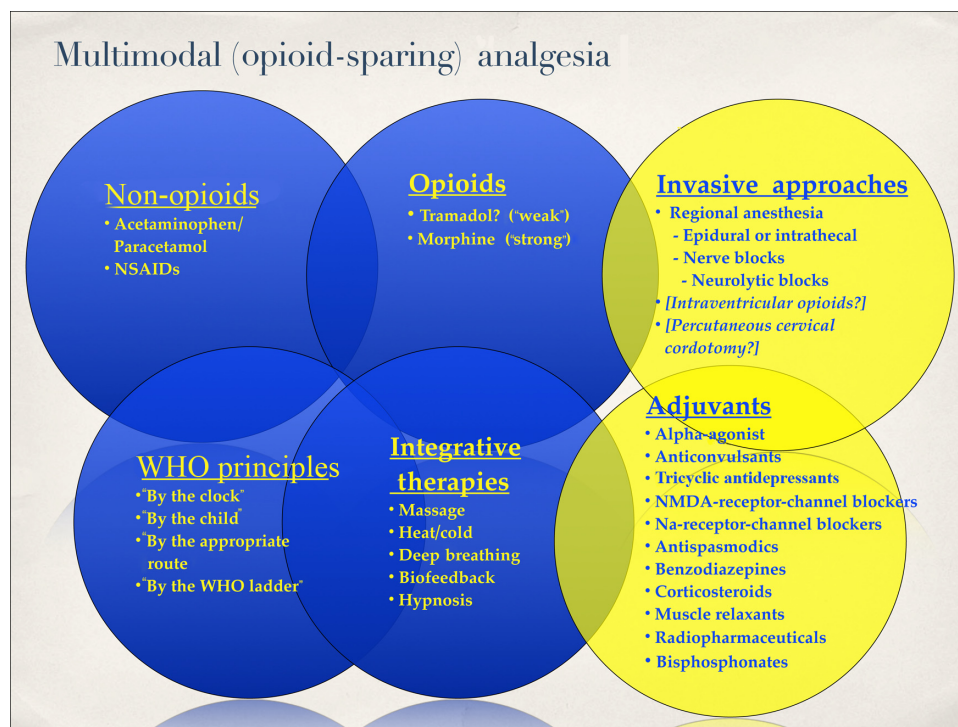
Multimodal (opioid-sparing) analgesia

Non-opioids
• Acetaminophen/ Paracetamol
• NSAIDs

Opioids
• Tramadol? ("weak")
• Morphine ("strong")

Invasive approaches
• Regional anesthesia
- Epidural or intrathecal
- Nerve blocks
- Neurolytic blocks
• [Intraventricular opioids?]
• [Percutaneous cervical cordotomy?]

WHO principles
• "By the clock"
• "By the child"
• "By the appropriate route
• "By the WHO ladder"

Integrative therapies
• Massage
• Heat/cold
• Deep breathing
• Biofeedback
• Hypnosis

Adjuvants
• Alpha-agonist
• Anticonvulsants
• Tricyclic antidepressants
• NMDA-receptor-channel blockers
• Na-receptor-channel blockers
• Antispasmodics
• Benzodiazepines
• Corticosteroids
• Muscle relaxants
• Radiopharmaceuticals
• Bisphosphonates